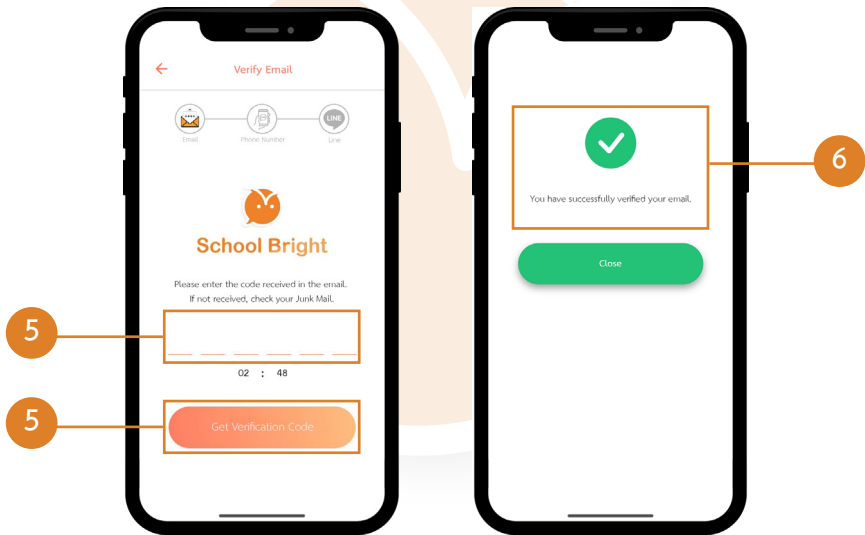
Verify Email

Email Phone Number Line

LINE

School Bright

Please enter the code received in the email.
If not received, check your Junk Mail.

02 : 48

Get Verification Code

5

5

You have successfully verified your email.

Close

6